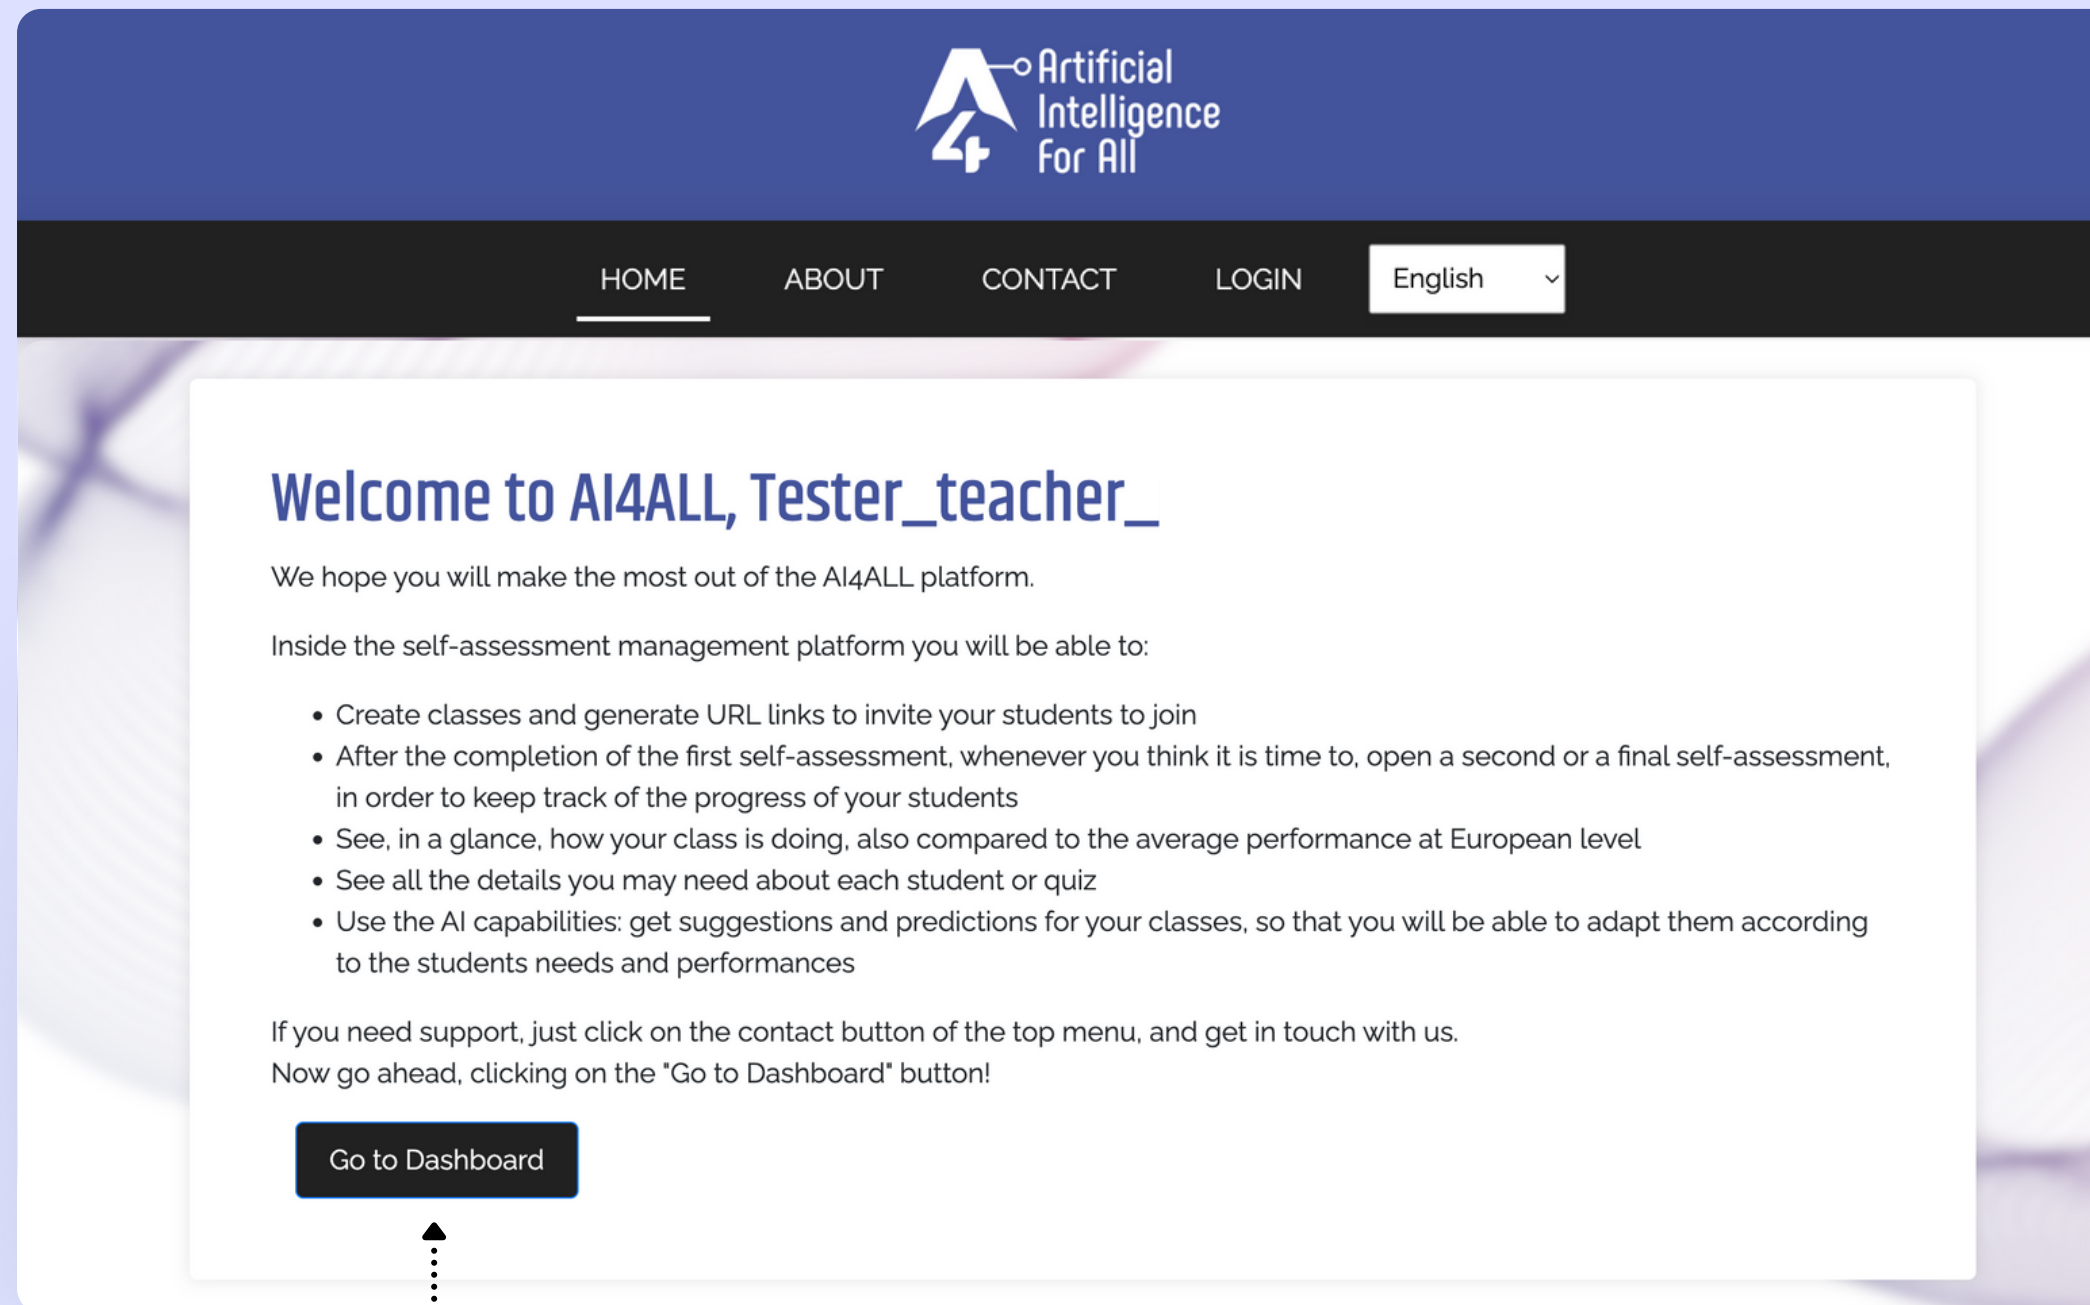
A4 Artificial Intelligence For All

HOME ABOUT CONTACT LOGIN English

Welcome to AI4ALL, Tester_teacher_

We hope you will make the most out of the AI4ALL platform.

Inside the self-assessment management platform you will be able to:

- Create classes and generate URL links to invite your students to join
- After the completion of the first self-assessment, whenever you think it is time to, open a second or a final self-assessment, in order to keep track of the progress of your students
- See, in a glance, how your class is doing, also compared to the average performance at European level
- See all the details you may need about each student or quiz
- Use the AI capabilities: get suggestions and predictions for your classes, so that you will be able to adapt them according to the students needs and performances

If you need support, just click on the contact button of the top menu, and get in touch with us.
Now go ahead, clicking on the "Go to Dashboard" button!

Go to Dashboard